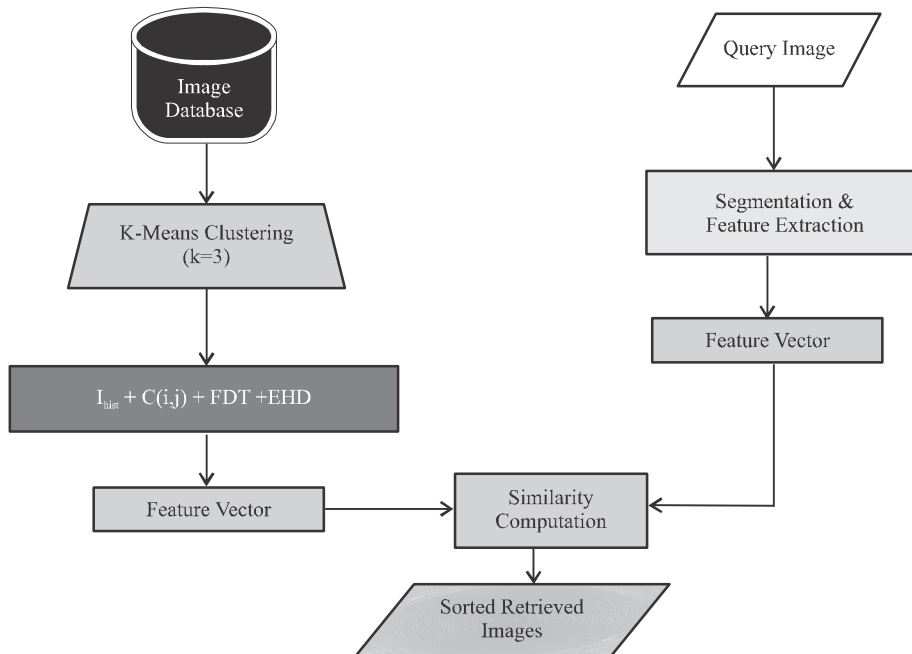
Image Database

Query Image

K-Means Clustering (k=3)

Segmentation & Feature Extraction

Feature Vector

$I_{hist}$ + C(i,j) + FDT +EHD

Feature Vector

Similarity Computation

Sorted Retrieved Images